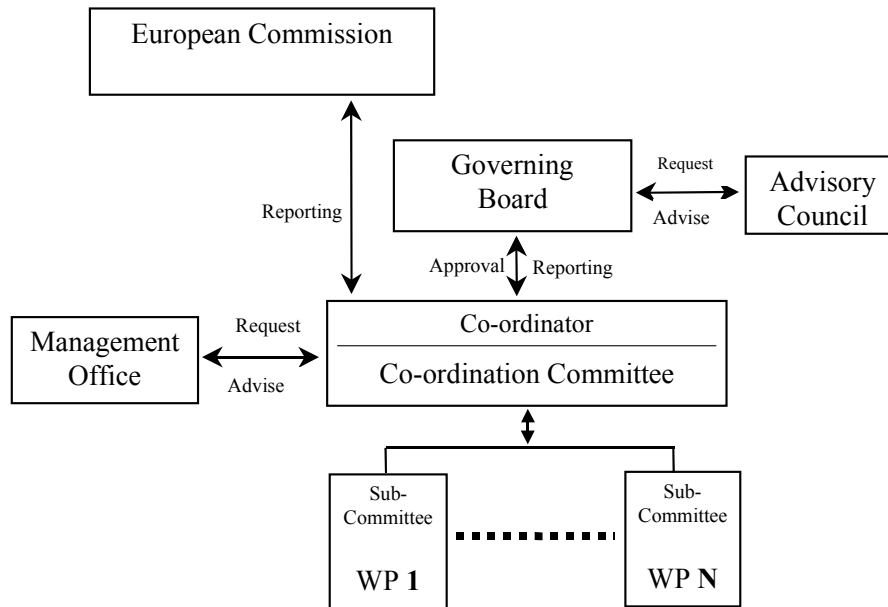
European Commission

Reporting

Governing Board

Request

Advise

Advisory Council

Approval

Reporting

Management Office

Request

Advise

Co-ordinator

Co-ordination Committee

Sub-Committee

WP **1**

Sub-Committee

WP **N**